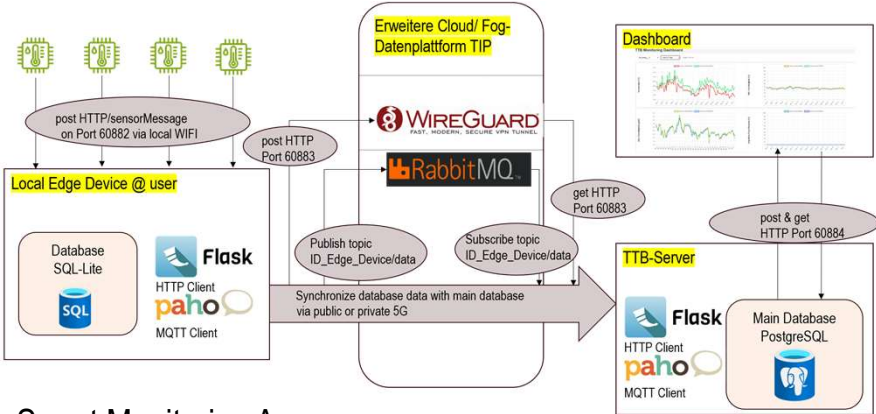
Erweitere Cloud/ Fog-Datenplattform TIP

Dashboard

TTB Monitoring Dashboard

post HTTP/sensorMessage on Port 60882 via local WIFI

post HTTP Port 60883

WIREGUARD
FAST, MODERN, SECURE VPN TUNNEL

RabbitMQ

Local Edge Device @ user

get HTTP Port 60883

post & get HTTP Port 60884

Database SQL-Lite

SQL

Flask

HTTP Client

paho

MQTT Client

Publish topic ID_Edge_Device/data

Subscribe topic ID_Edge_Device/data

TTB-Server

Synchronize database data with main database via public or private 5G

Flask

HTTP Client

paho

MQTT Client

Main Database PostgreSQL

Smart Monitoring A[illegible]